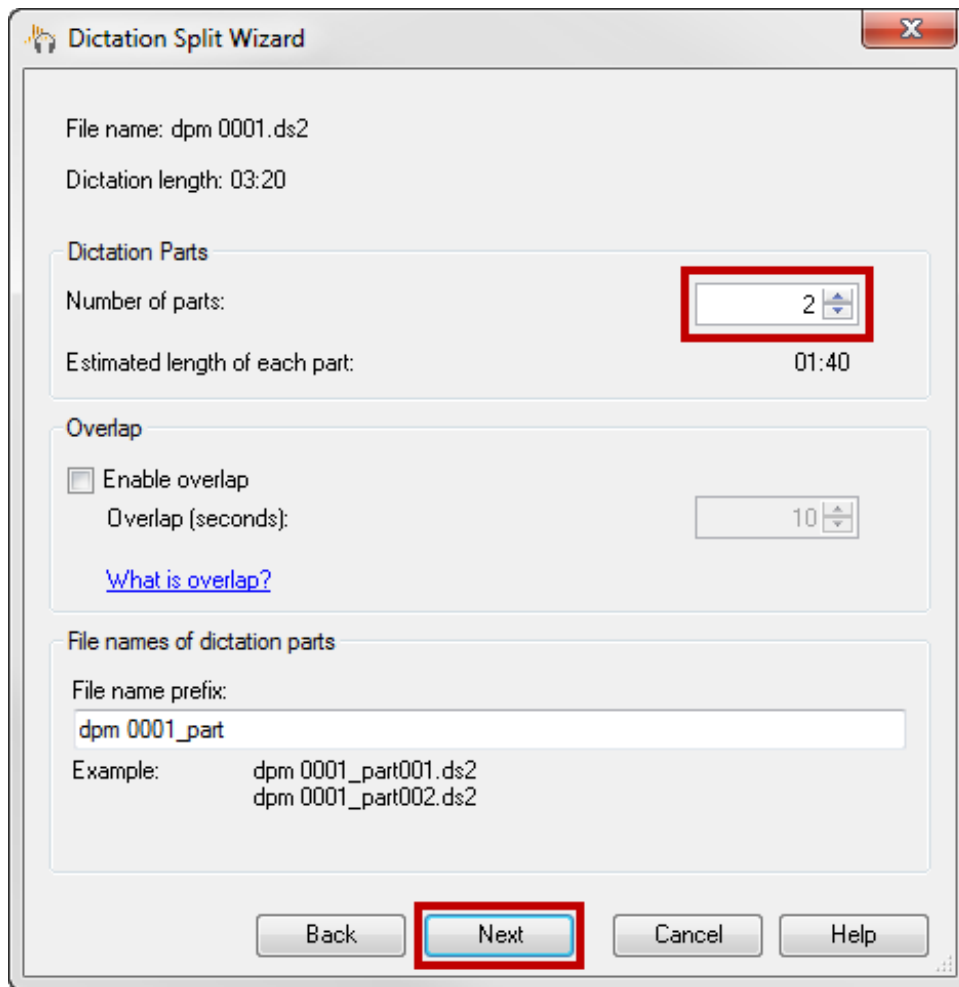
Dictation Split Wizard

File name: dpm 0001.ds2

Dictation length: 03:20

Dictation Parts

Number of parts: 2

Estimated length of each part: 01:40

Overlap

Enable overlap

Overlap (seconds): 10

What is overlap?

File names of dictation parts

File name prefix:

dpm 0001_part

Example: dpm 0001_part001.ds2
dpm 0001_part002.ds2

Back Next Cancel Help